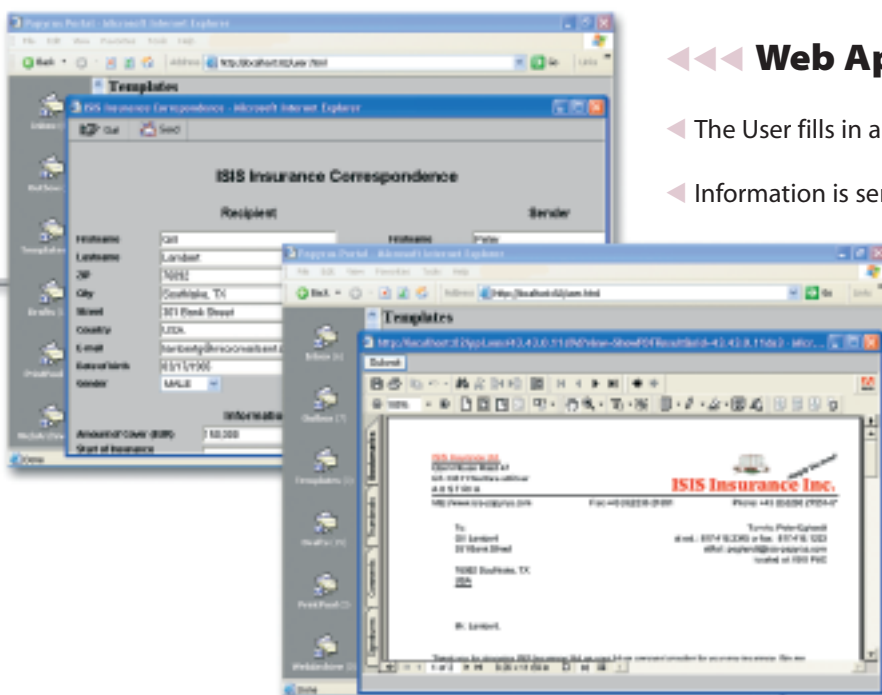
Papyrus Portal - Microsoft Internet Explorer

Templates

ISIS Insurance Correspondence - Microsoft Internet Explorer

Quit Send

ISIS Insurance Correspondence

Recipient

Sender

| Firstname | Gill |
|---|---|
| Lastname | Lambert |
| ZIP | 76092 |
| City | Southlake, TX |
| Street | 301 Bank Street |
| Country | USA |
| E-mail | lambert@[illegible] |
| Date of birth | 03/13/1966 |
| Gender | MALE |

Firstname Peter

Information

Amount of Cover (EUR) 150,000

Start of Insurance

◀◀◀ Web Ap

◀ The User fills in a

◀ Information is se

Papyrus Portal - Microsoft Internet Explorer

Templates

Submit

ISIS Insurance Inc.

To:
Gill Lambert
301 Bank Street

76092 Southlake, TX
USA

Mr. Lambert,

Done